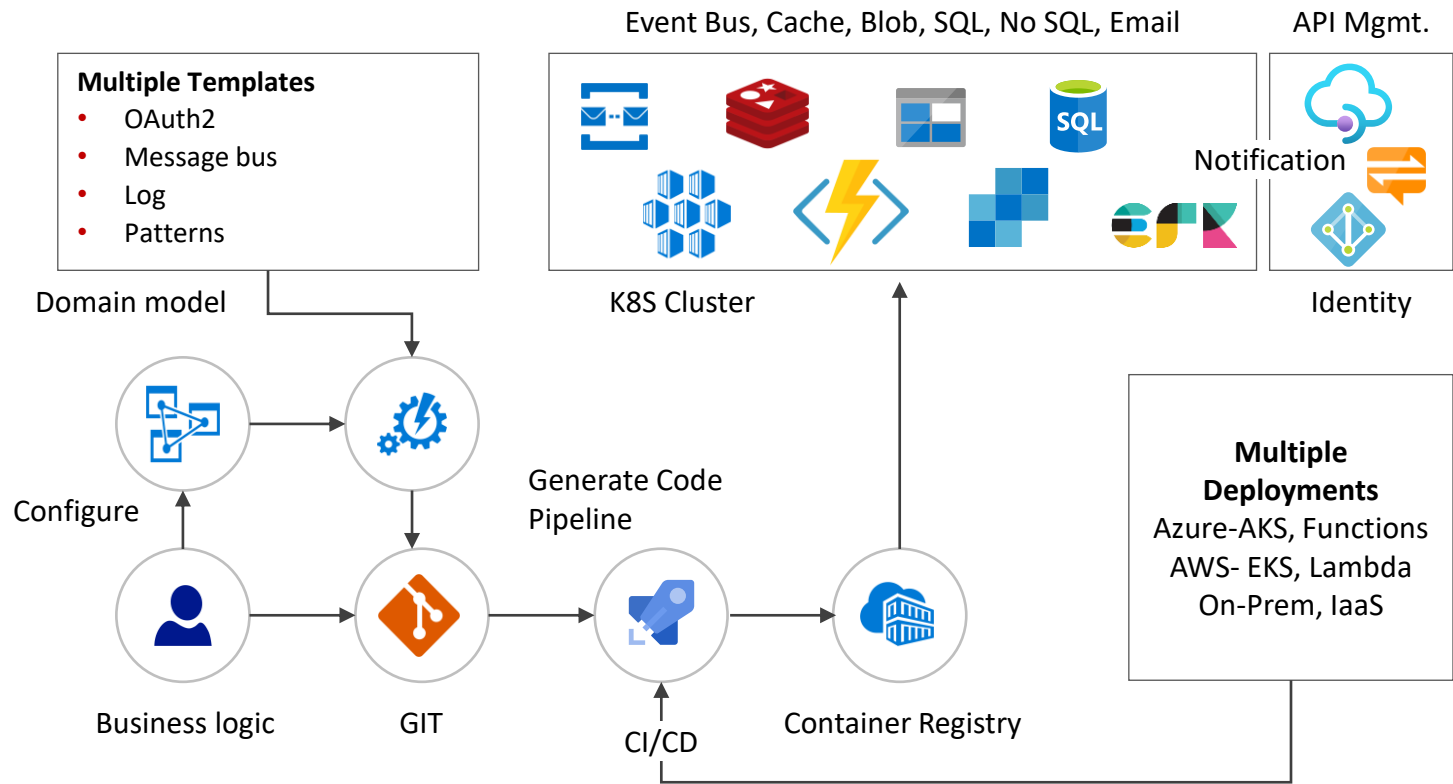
Event Bus, Cache, Blob, SQL, No SQL, Email

API Mgmt.

**Multiple Templates**
- OAuth2
- Message bus
- Log
- Patterns

SQL

Notification

Domain model

K8S Cluster

Identity

Configure

Generate Code Pipeline

**Multiple Deployments**
Azure-AKS, Functions
AWS- EKS, Lambda
On-Prem, IaaS

Business logic

GIT

CI/CD

Container Registry